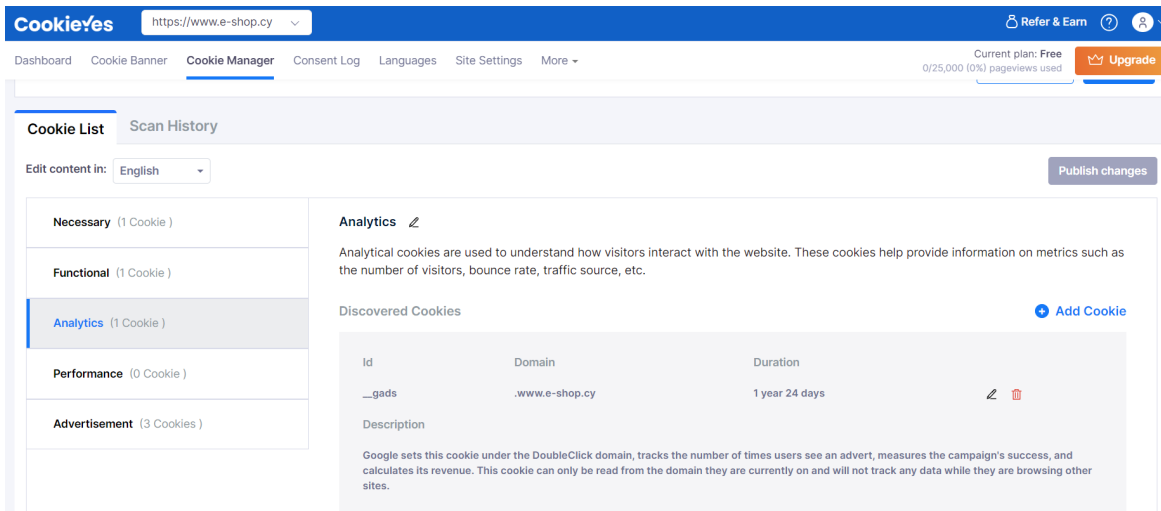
CookieYes https://www.e-shop.cy

Refer & Earn

Dashboard Cookie Banner Cookie Manager Consent Log Languages Site Settings More

Current plan: Free
0/25,000 (0%) pageviews used

Upgrade

Cookie List Scan History

Edit content in: English

Publish changes

Necessary (1 Cookie )

Functional (1 Cookie )

Analytics (1 Cookie )

Performance (0 Cookie )

Advertisement (3 Cookies )

Analytics

Analytical cookies are used to understand how visitors interact with the website. These cookies help provide information on metrics such as the number of visitors, bounce rate, traffic source, etc.

Discovered Cookies

Add Cookie

| Id | Domain | Duration |
|---|---|---|
| __gads | .www.e-shop.cy | 1 year 24 days |

Description

Google sets this cookie under the DoubleClick domain, tracks the number of times users see an advert, measures the campaign's success, and calculates its revenue. This cookie can only be read from the domain they are currently on and will not track any data while they are browsing other sites.